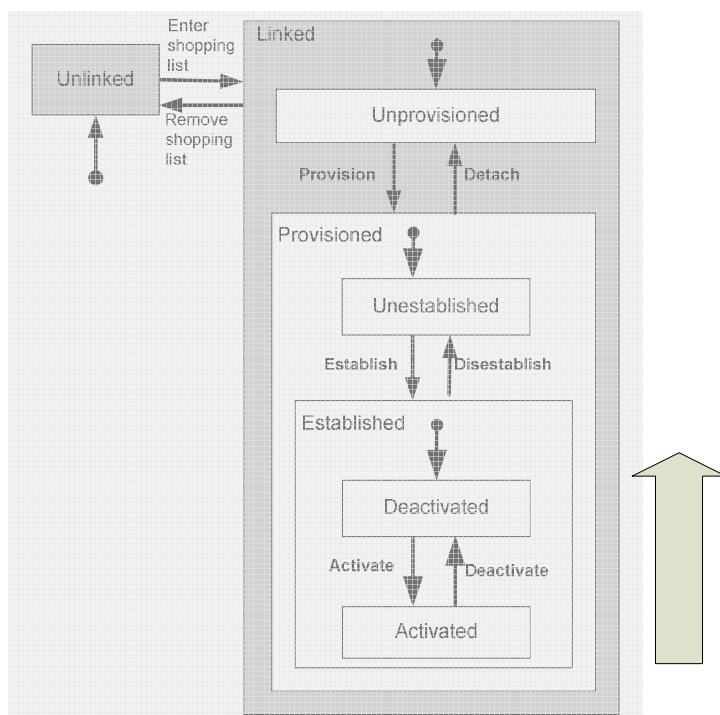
Unlinked

Enter shopping list

Remove shopping list

Linked

Unprovisioned

Provision

Detach

Provisioned

Unestablished

Establish

Disestablish

Established

Deactivated

Activate

Deactivate

Activated